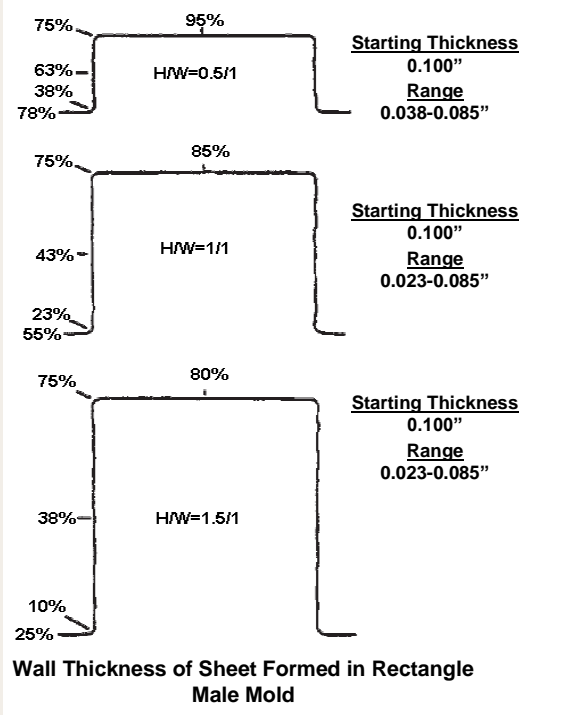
75%
95%
63%
H/W=0.5/1
38%
78%

Starting Thickness
0.100"
Range
0.038-0.085"

75%
85%
43%
H/W=1/1
23%
55%

Starting Thickness
0.100"
Range
0.023-0.085"

75%
80%
38%
H/W=1.5/1
10%
25%

Starting Thickness
0.100"
Range
0.023-0.085"

Wall Thickness of Sheet Formed in Rectangle Male Mold